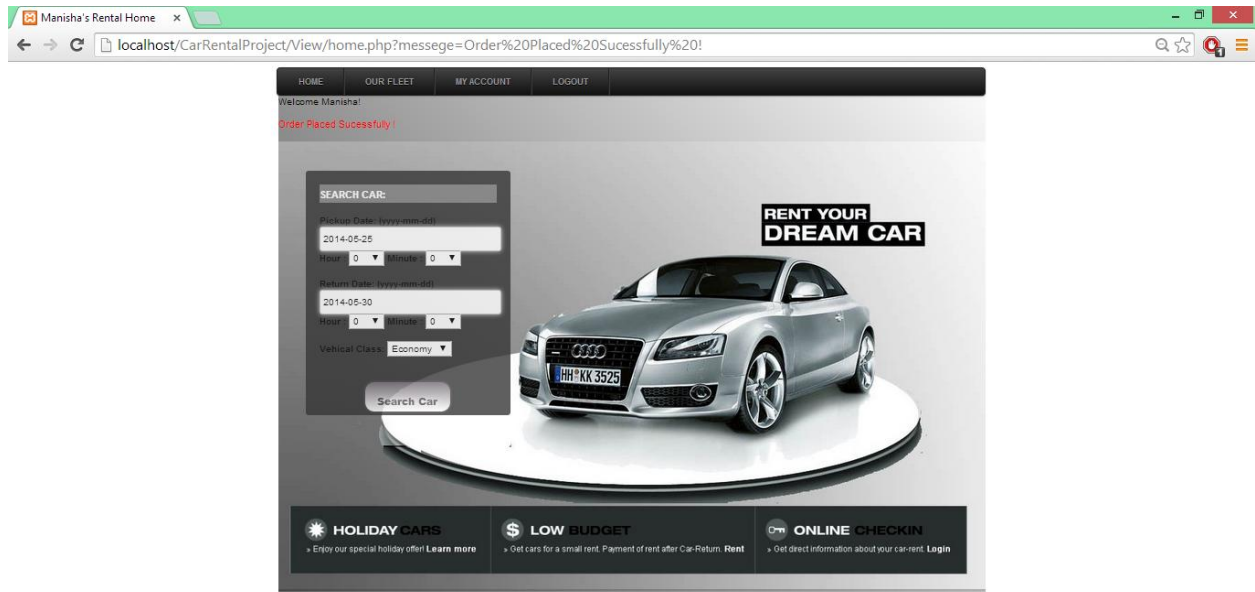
Manisha's Rental Home ×

localhost/CarRentalProject/View/home.php?messege=Order%20Placed%20Sucessfully%20!

HOME OUR FLEET MY ACCOUNT LOGOUT

Welcome Manisha!

Order Placed Sucessfully !

SEARCH CAR:

Pickup Date: (yyyy-mm-dd)

2014-05-25

Hour 0 Minute 0

Return Date: (yyyy-mm-dd)

2014-05-30

Hour 0 Minute 0

Vehical Class Economy

Search Car

RENT YOUR
DREAM CAR

HH KK 3525

HOLIDAY CARS
» Enjoy our special holiday offer! Learn more

LOW BUDGET
» Get cars for a small rent. Payment of rent after Car-Return. Rent

ONLINE CHECKIN
» Get direct information about your car-rent. Login